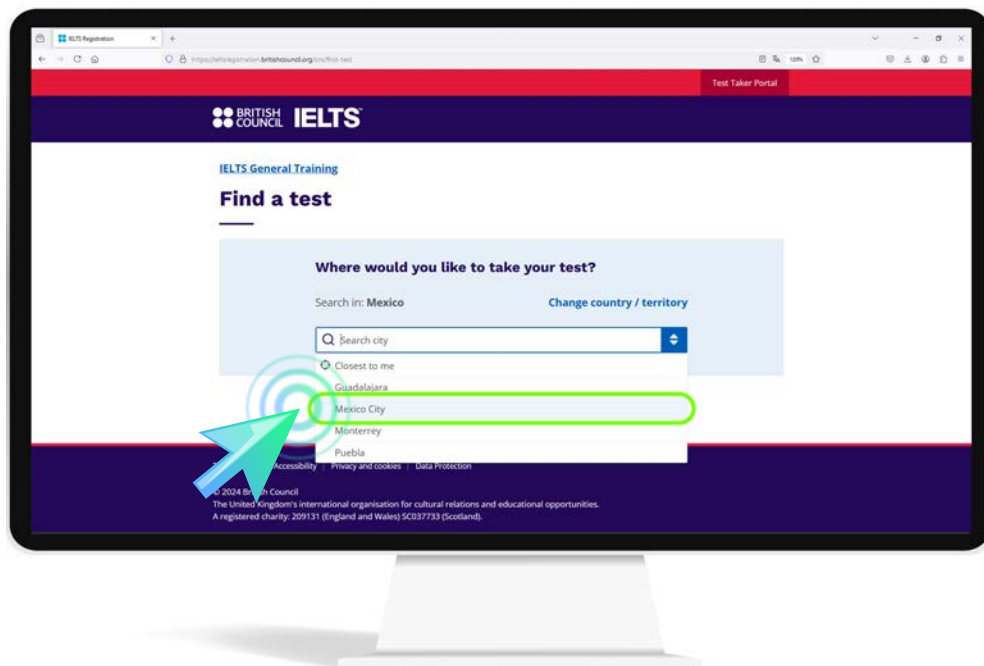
IELTS Registration

https://ieltsregistration.britishcouncil.org/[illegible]/find-test

120%

Test Taker Portal

BRITISH COUNCIL IELTS

IELTS General Training

Find a test

Where would you like to take your test?

Search in: Mexico

Change country / territory

Search city

Closest to me

Guadalajara

Mexico City

Monterrey

Puebla

Accessibility | Privacy and cookies | Data Protection

© 2024 British Council

The United Kingdom's international organisation for cultural relations and educational opportunities.

A registered charity: 209131 (England and Wales) SC037733 (Scotland).